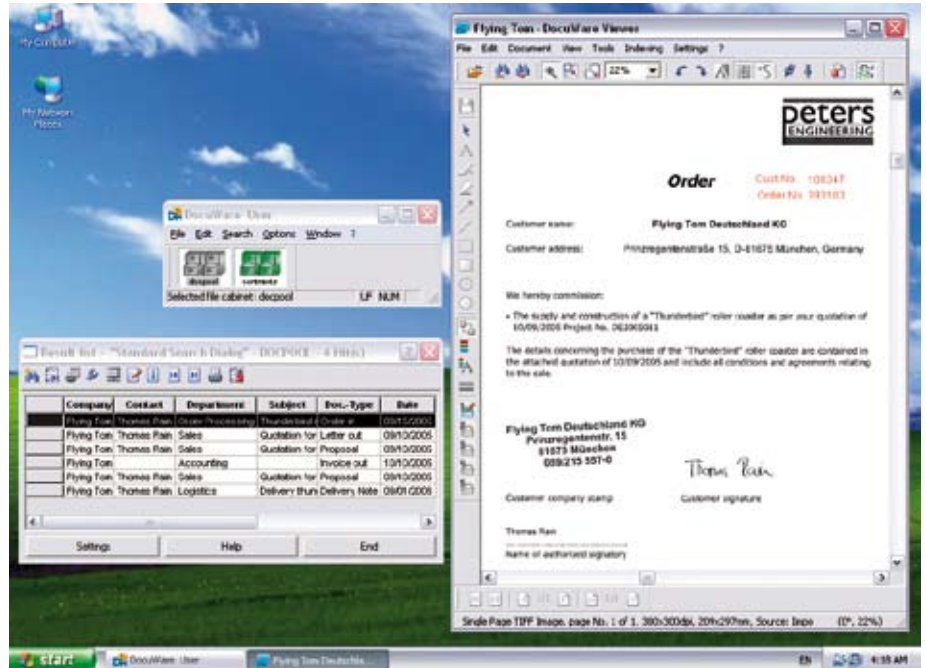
My Computer

My Network Places

Flying Tom - DocuWare Viewer

File Edit Document View Tools Indexing Settings ?

22%

peters ENGINEERING

Order

Cust.No. 108347
Order.No. 393103

Customer name: Flying Tom Deutschland KG

Customer address: Prinzregentenstraße 15, D-81675 München, Germany

We hereby commission:

• The supply and construction of a "Thunderbird" roller coaster as per your quotation of 10/09/2005 Project No. DE2005011

The details concerning the purchase of the "Thunderbird" roller coaster are contained in the attached quotation of 10/09/2005 and include all conditions and agreements relating to the sale.

Flying Tom Deutschland KG
Prinzregentenstr. 15
81675 München
089/215 557-0

Thomas Rain

Customer company stamp

Customer signature

Thomas Rain

Name of authorized signatory

Single Page TIFF Image, page No.: 1 of 1, 300x300dpi, 209x297mm, Source: Inpo (0°, 22%)

DocuWare User

File Edit Search Options Window ?

docpool contracts

Selected file cabinet: docpool LF NUM

Result list - "Standard Search Dialog" - DOCPOOL - (4 Hits)

| | Company | Contact | Department | Subject | Doc.-Type | Date |
|---|---|---|---|---|---|---|
| | Flying Tom | Thomas Rain | Order Processing | Thunderbird | Order in | 09/15/2005 |
| | Flying Tom | Thomas Rain | Sales | Quotation for | Letter out | 09/10/2005 |
| | Flying Tom | Thomas Rain | Sales | Quotation for | Proposal | 09/10/2005 |
| | Flying Tom | | Accounting | | Invoice out | 10/10/2005 |
| | Flying Tom | Thomas Rain | Sales | Quotation for | Proposal | 09/10/2005 |
| | Flying Tom | Thomas Rain | Logistics | Delivery thun | Delivery Note | 09/01/2005 |

Settings Help End

start DocuWare User Flying Tom Deutschla... EN 4:35 AM